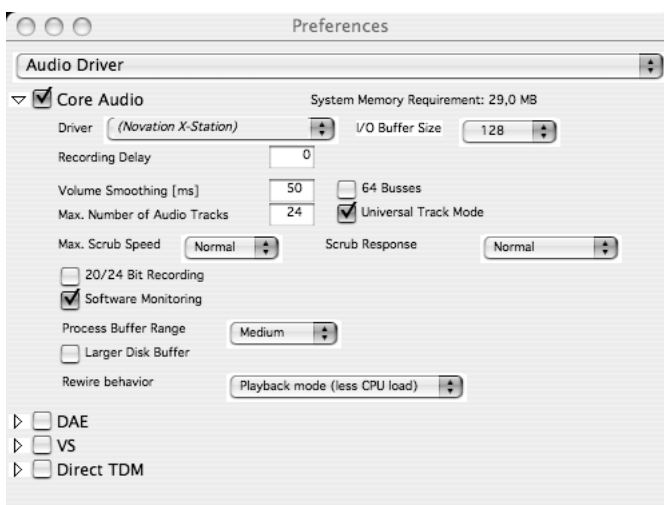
Preferences

Audio Driver

Core Audio

System Memory Requirement: 29,0 MB

Driver (Novation X-Station)

I/O Buffer Size 128

Recording Delay 0

Volume Smoothing [ms] 50

64 Busses

Max. Number of Audio Tracks 24

Universal Track Mode

Max. Scrub Speed Normal

Scrub Response Normal

20/24 Bit Recording

Software Monitoring

Process Buffer Range Medium

Larger Disk Buffer

Rewire behavior Playback mode (less CPU load)

DAE

VS

Direct TDM